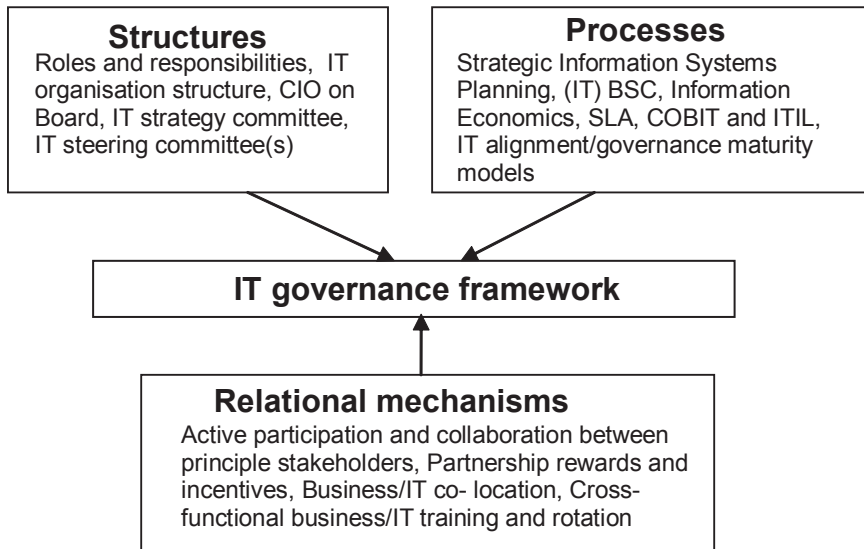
Structures
Roles and responsibilities, IT organisation structure, CIO on Board, IT strategy committee, IT steering committee(s)

Processes
Strategic Information Systems Planning, (IT) BSC, Information Economics, SLA, COBIT and ITIL, IT alignment/governance maturity models

IT governance framework

Relational mechanisms
Active participation and collaboration between principle stakeholders, Partnership rewards and incentives, Business/IT co- location, Cross-functional business/IT training and rotation